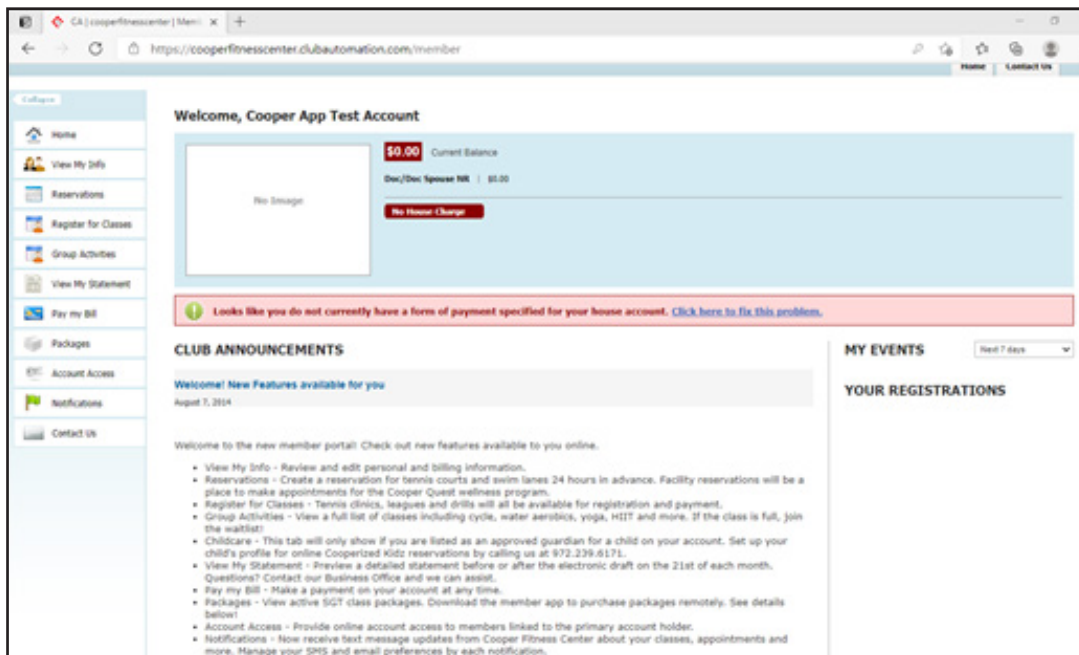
CA | cooperfitnesscenter | Mem ×

https://cooperfitnesscenter.clubautomation.com/member

Home | Contact Us

Collapse

Home
View My Info
Reservations
Register for Classes
Group Activities
View My Statement
Pay my Bill
Packages
Account Access
Notifications
Contact Us

Welcome, Cooper App Test Account

No Image

$0.00 Current Balance

Doc/Doc Spouse NR | $0.00

No House Charge

Looks like you do not currently have a form of payment specified for your house account. Click here to fix this problem.

CLUB ANNOUNCEMENTS

Welcome! New Features available for you

August 7, 2014

Welcome to the new member portal! Check out new features available to you online.

- View My Info - Review and edit personal and billing information.
- Reservations - Create a reservation for tennis courts and swim lanes 24 hours in advance. Facility reservations will be a place to make appointments for the Cooper Quest wellness program.
- Register for Classes - Tennis clinics, leagues and drills will all be available for registration and payment.
- Group Activities - View a full list of classes including cycle, water aerobics, yoga, HIIT and more. If the class is full, join the waitlist!
- Childcare - This tab will only show if you are listed as an approved guardian for a child on your account. Set up your child's profile for online Cooperized Kidz reservations by calling us at 972.239.6171.
- View My Statement - Preview a detailed statement before or after the electronic draft on the 21st of each month. Questions? Contact our Business Office and we can assist.
- Pay my Bill - Make a payment on your account at any time.
- Packages - View active SGT class packages. Download the member app to purchase packages remotely. See details below!
- Account Access - Provide online account access to members linked to the primary account holder.
- Notifications - Now receive text message updates from Cooper Fitness Center about your classes, appointments and more. Manage your SMS and email preferences by each notification.

MY EVENTS

Next 7 days

YOUR REGISTRATIONS